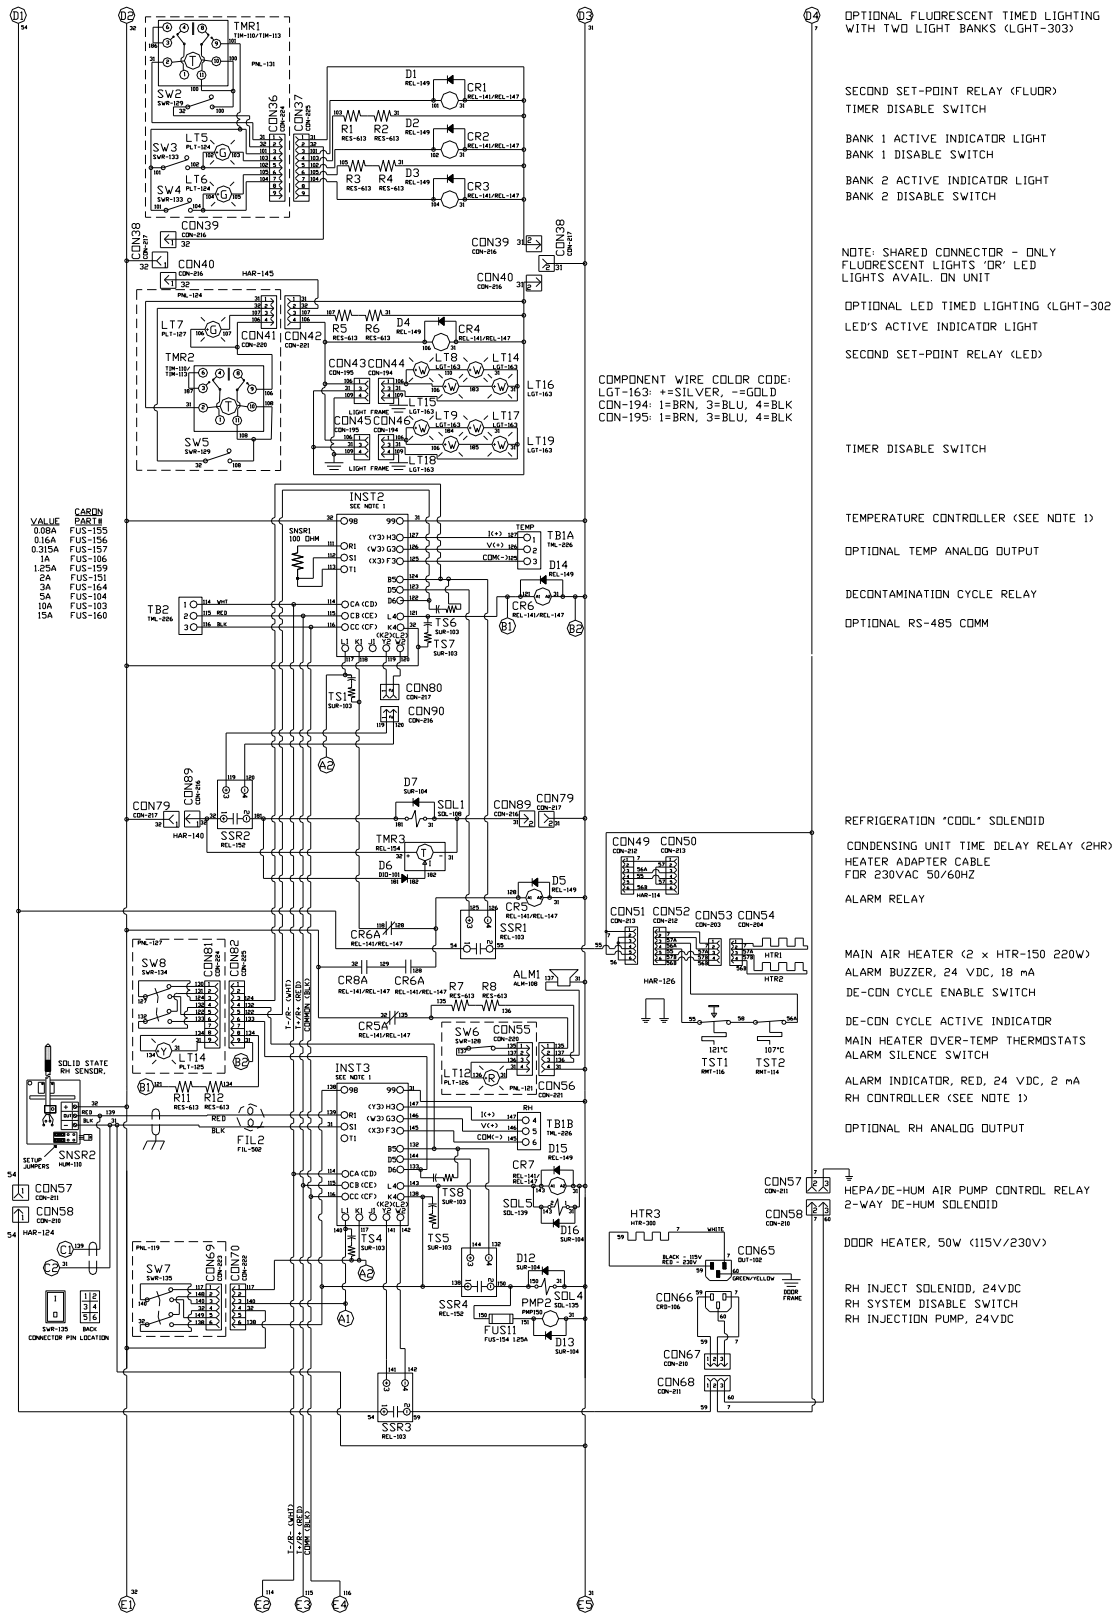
D1 D2 D3 D4

OPTIONAL FLUORESCENT TIMED LIGHTING WITH TWO LIGHT BANKS (LGHT-303)

SECOND SET-POINT RELAY (FLUOR)
TIMER DISABLE SWITCH

BANK 1 ACTIVE INDICATOR LIGHT
BANK 1 DISABLE SWITCH

BANK 2 ACTIVE INDICATOR LIGHT
BANK 2 DISABLE SWITCH

NOTE: SHARED CONNECTOR - ONLY FLUORESCENT LIGHTS 'OR' LED LIGHTS AVAIL. ON UNIT

OPTIONAL LED TIMED LIGHTING (LGHT-302
LED'S ACTIVE INDICATOR LIGHT

SECOND SET-POINT RELAY (LED)

TIMER DISABLE SWITCH

TEMPERATURE CONTROLLER (SEE NOTE 1)

OPTIONAL TEMP ANALOG OUTPUT

DECONTAMINATION CYCLE RELAY

OPTIONAL RS-485 COMM

REFRIGERATION "COOL" SOLENOID

CONDENSING UNIT TIME DELAY RELAY (2HR)
HEATER ADAPTER CABLE FOR 230VAC 50/60HZ

ALARM RELAY

MAIN AIR HEATER (2 x HTR-150 220W)
ALARM BUZZER, 24 VDC, 18 mA
DE-CON CYCLE ENABLE SWITCH

DE-CON CYCLE ACTIVE INDICATOR
MAIN HEATER OVER-TEMP THERMOSTATS
ALARM SILENCE SWITCH

ALARM INDICATOR, RED, 24 VDC, 2 mA
RH CONTROLLER (SEE NOTE 1)

OPTIONAL RH ANALOG OUTPUT

HEPA/DE-HUM AIR PUMP CONTROL RELAY
2-WAY DE-HUM SOLENOID

DOOR HEATER, 50W (115V/230V)

RH INJECT SOLENIOD, 24VDC
RH SYSTEM DISABLE SWITCH
RH INJECTION PUMP, 24VDC

COMPONENT WIRE COLOR CODE:
LGT-163: +=SILVER, -=GOLD
CON-194: 1=BRN, 3=BLU, 4=BLK
CON-195: 1=BRN, 3=BLU, 4=BLK

| VALUE | CARON PART# |
|---|---|
| 0.08A | FUS-155 |
| 0.16A | FUS-156 |
| 0.315A | FUS-157 |
| 1A | FUS-106 |
| 1.25A | FUS-159 |
| 2A | FUS-151 |
| 3A | FUS-164 |
| 5A | FUS-104 |
| 10A | FUS-103 |
| 15A | FUS-160 |

TMR1 TIM-110/TIM-113 PNL-131 SW2 SWR-129 SW3 SWR-133 LT5 PLT-124 LT6 PLT-124 SW4 SWR-133 CON36 CON-224 CON37 CON-225 D1 REL-149 CR1 REL-141/REL-147 R1 RES-613 R2 RES-613 D2 REL-149 CR2 REL-141/REL-147 R3 RES-613 R4 RES-613 D3 REL-149 CR3 REL-141/REL-147 CON38 CON-217 CON39 CON-216 CON40 CON-216 HAR-145 PNL-124 LT7 PLT-127 CON41 CON-220 CON42 CON-221 R5 RES-613 R6 RES-613 D4 REL-149 CR4 REL-141/REL-147 TMR2 TIM-110/TIM-113 SW5 SWR-129 CON43 CON-195 CON44 CON-194 LT8 LGT-163 LT14 LGT-163 LT15 LGT-163 LT16 LGT-163 LIGHT FRAME CON45 CON-195 CON46 CON-194 LT9 LGT-163 LT17 LGT-163 LT18 LGT-163 LT19 LGT-163 LIGHT FRAME

INST2 SEE NOTE 1 SNSR1 100 OHM TB1A TML-226 TEMP I(+) V(+) COM(-) D14 REL-149 CR6 REL-141/REL-147 TB2 TML-226 WHT RED BLK TS6 SUR-103 TS7 SUR-103 TS1 SUR-103 CON80 CON-217 CON90 CON-216 CON89 CON-216 CON79 CON-217 HAR-140 SSR2 REL-152 D7 SUR-104 SOL1 SOL-108 TMR3 REL-154 D6 DIO-101 CON89 CON-216 CON79 CON-217 D5 REL-149 CR5 REL-141/REL-147 SSR1 REL-103 CR6A REL-141/REL-147 CR8A REL-141/REL-147 CR6A REL-141/REL-147 R7 RES-613 R8 RES-613 ALM1 ALM-108 CR5A REL-141/REL-147

CON49 CON-213 CON50 CON-212 HAR-114 CON51 CON-213 CON52 CON-212 CON53 CON-203 CON54 CON-204 HTR1 HTR2 HAR-126 TST1 RMT-116 121°C TST2 RMT-114 107°C

PNL-127 SW8 SWR-134 CON81 CON-224 CON82 CON-225 LT14 PLT-125 T-/R- (WHT) T+/R+ (RED) COMMON (BLK) SW6 SWR-128 CON55 CON-220 LT12 PLT-126 PNL-121 CON56 CON-221 R11 RES-613 R12 RES-613 SOLID STATE RH SENSOR. SETUP JUMPERS SNSR2 HUM-110 RED BLK FIL2 FIL-502 INST3 SEE NOTE 1 RH TB1B TML-226 D15 REL-149 CR7 REL-141/REL-147 TS8 SUR-103 SOL5 SOL-139 D16 SUR-104 TS4 SUR-103 TS5 SUR-103 CON57 CON-211 CON58 CON-210 HAR-124 PNL-119 SW7 SWR-135 CON69 CON-223 CON70 CON-222 SSR4 REL-152 D12 SUR-104 PMP2 PMP150 SOL4 SOL-135 FUS11 FUS-154 1.25A D13 SUR-104 SSR3 REL-103 SWR-135 BACK CONNECTOR PIN LOCATION HTR3 HTR-300 WHITE BLACK - 115V RED - 230V GREEN/YELLOW DOOR FRAME CON65 OUT-102 CON66 CRD-106 CON67 CON-210 CON68 CON-211 CON57 CON-211 CON58 CON-210

T-/R- (WHT) T+/R+ (RED) COMM (BLK)

E1 E2 E3 E4 E5